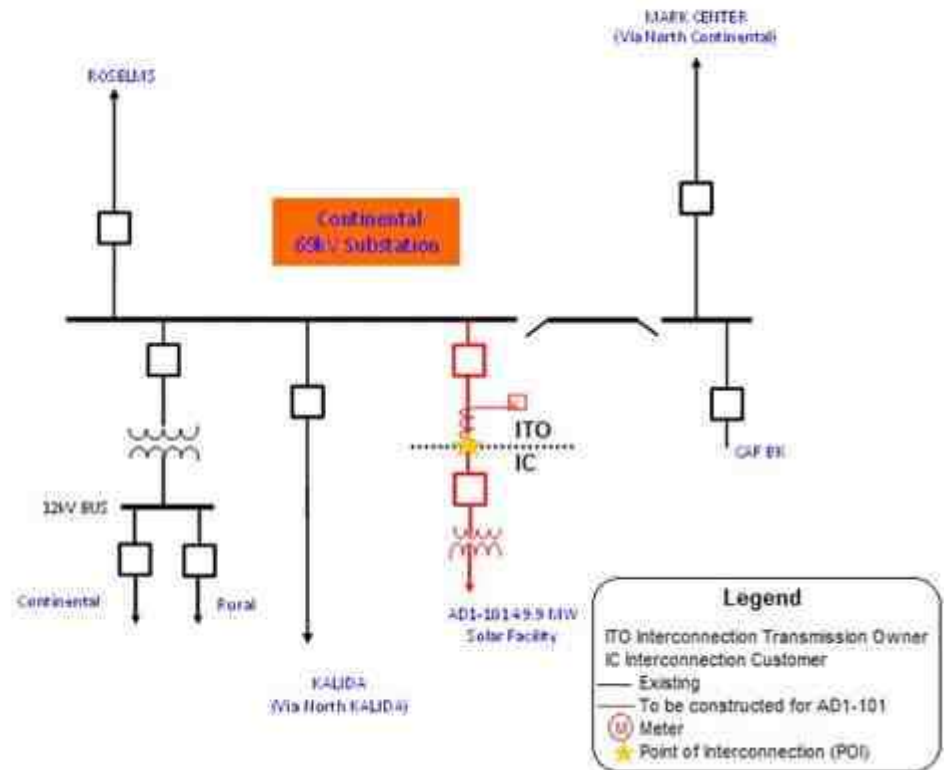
ROSELMS

MARK CENTER
(Via North Continental)

Continental
69kV Substation

ITO
IC

CAF BK

12kV BUS

Continental

Rural

AD1-101 4.9.9 MW
Solar Facility

KALIDA
(Via North KALIDA)

Legend
ITO Interconnection Transmission Owner
IC Interconnection Customer
Existing
To be constructed for AD1-101
M Meter
Point of Interconnection (POI)